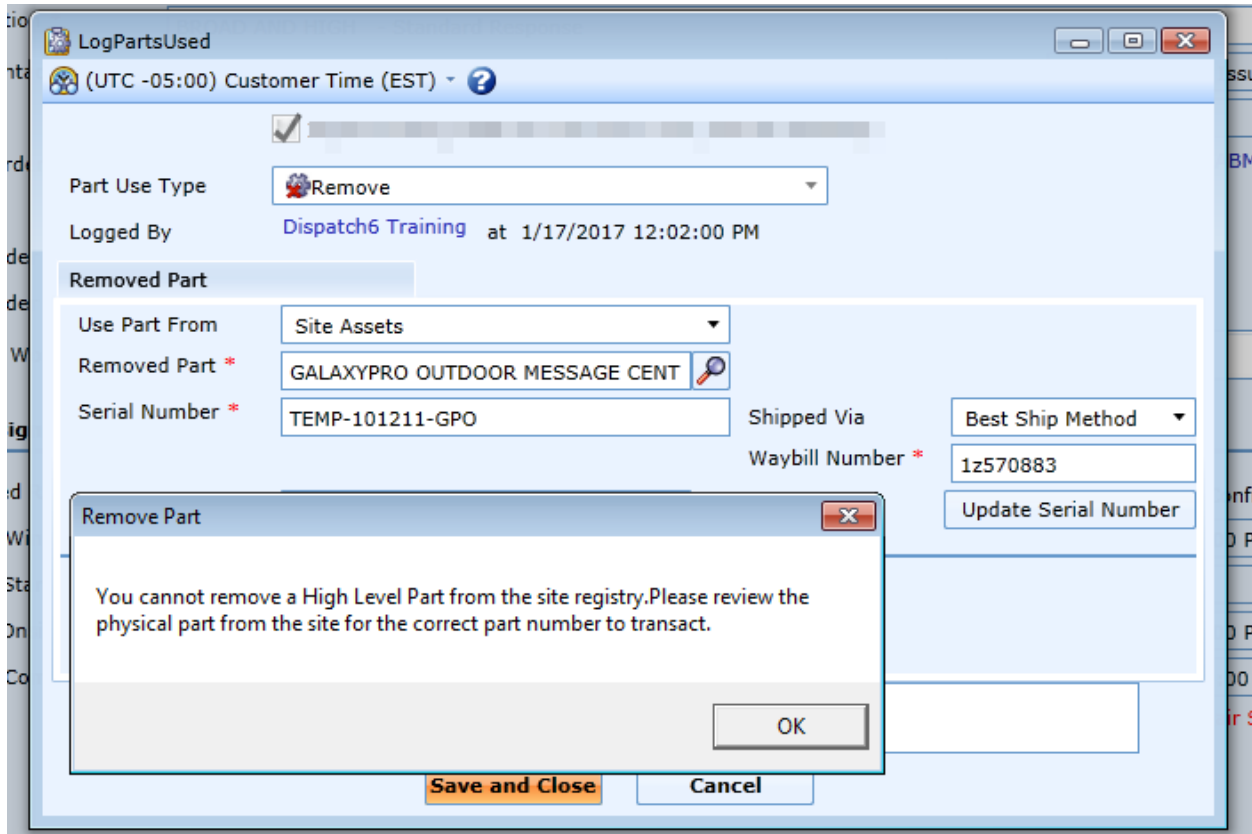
LogPartsUsed
(UTC -05:00) Customer Time (EST)
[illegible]
Part Use Type
Remove
Logged By
Dispatch6 Training
at 1/17/2017 12:02:00 PM
Removed Part
Use Part From
Site Assets
Removed Part *
GALAXYPRO OUTDOOR MESSAGE CENT
Serial Number *
TEMP-101211-GPO
Shipped Via
Best Ship Method
Waybill Number *
1z570883
Update Serial Number
Remove Part
You cannot remove a High Level Part from the site registry.Please review the physical part from the site for the correct part number to transact.
OK
Save and Close
Cancel